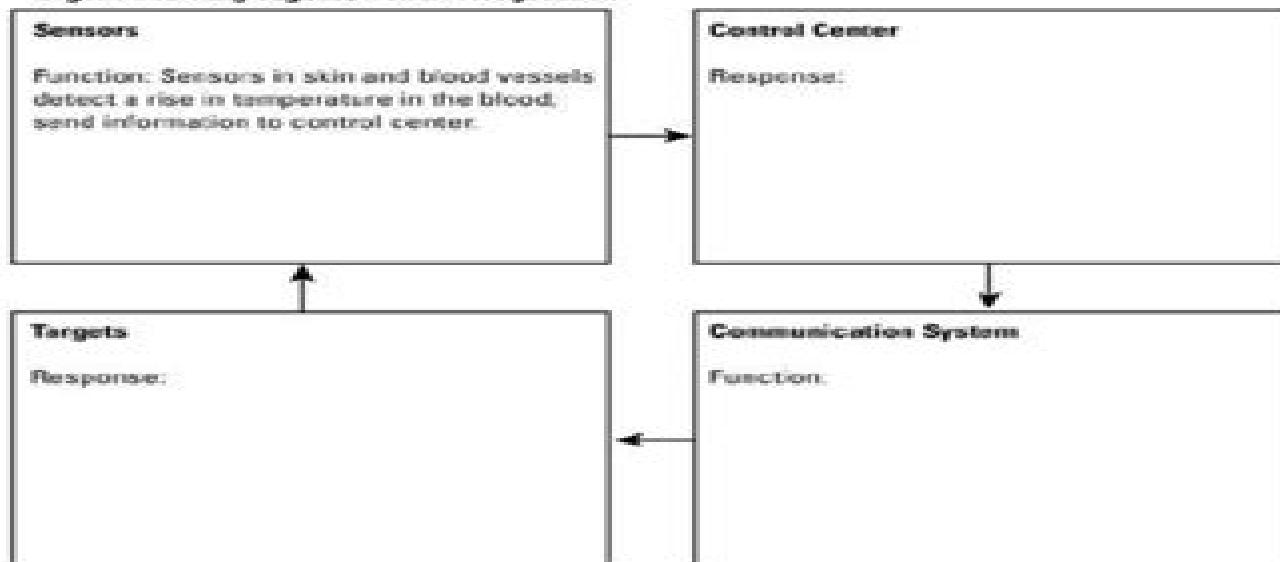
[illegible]

Sensors

Function: Sensors in skin and blood vessels detect a rise in temperature in the blood, send information to control center.

Control Center

Response:

Communication System

Function:

Targets

Response: